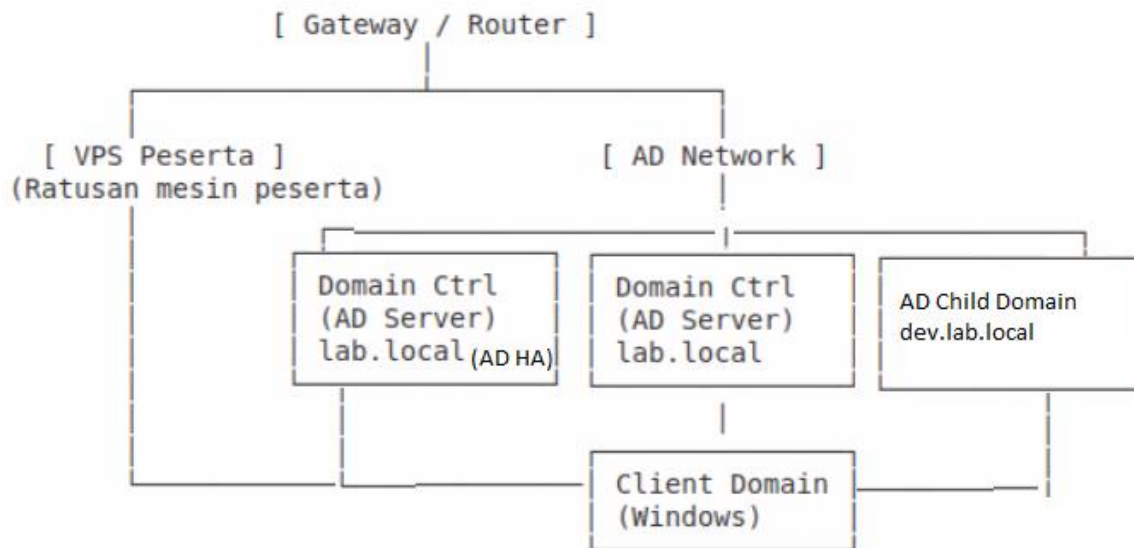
[ Gateway / Router ]

[ VPS Peserta ]
(Ratusan mesin peserta)

[ AD Network ]

Domain Ctrl
(AD Server)
lab.local (AD HA)

Domain Ctrl
(AD Server)
lab.local

AD Child Domain
dev.lab.local

Client Domain
(Windows)